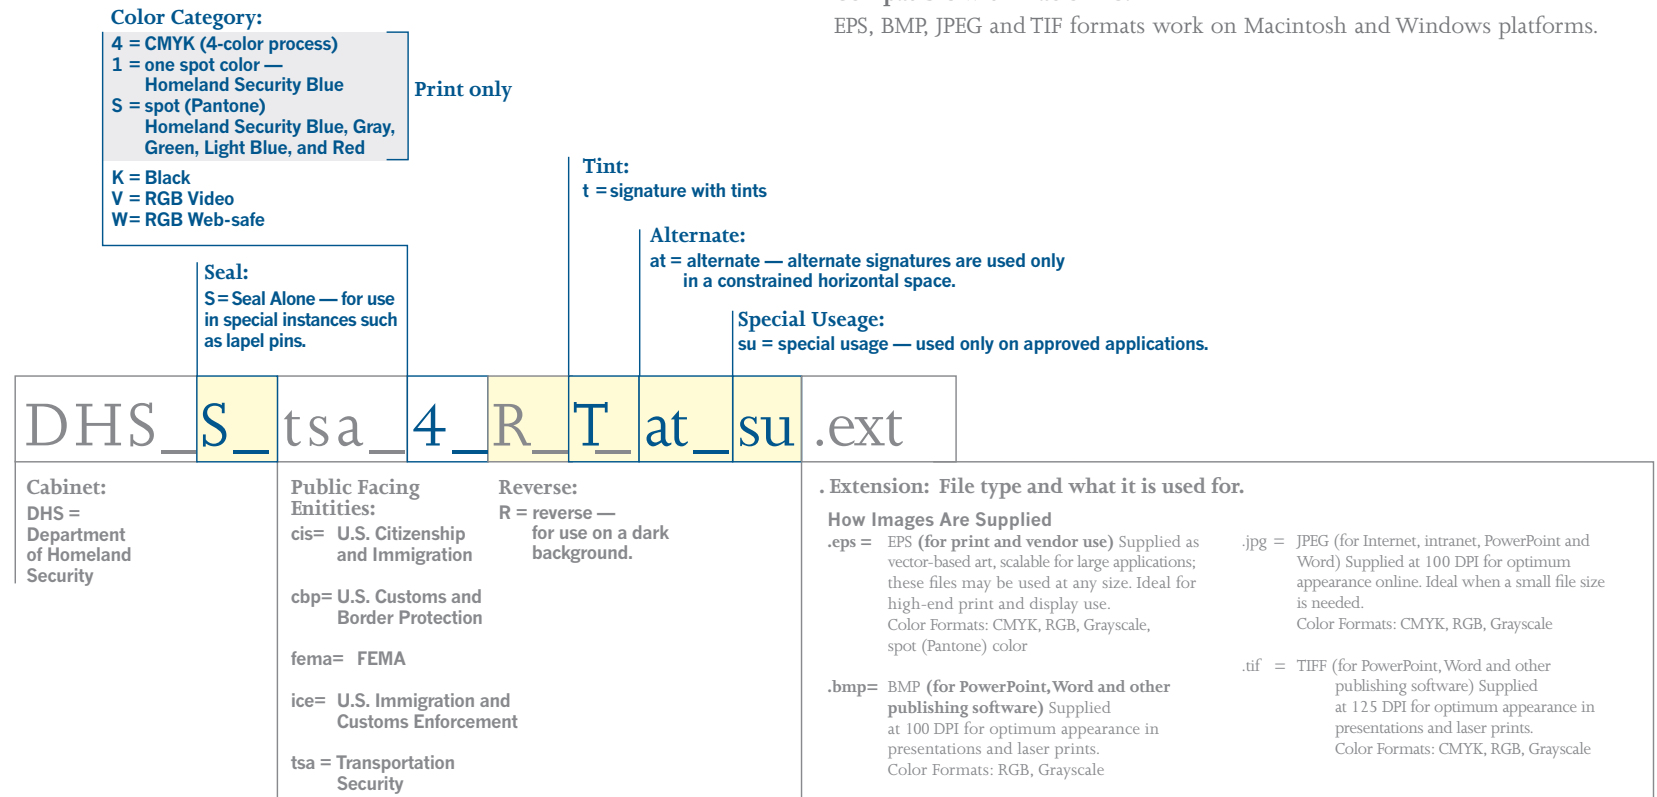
Color Category:
4 = CMYK (4-color process)
1 = one spot color — Homeland Security Blue
S = spot (Pantone) Homeland Security Blue, Gray, Green, Light Blue, and Red

Print only

K = Black
V = RGB Video
W= RGB Web-safe

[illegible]
EPS, BMP, JPEG and TIF formats work on Macintosh and Windows platforms.

Tint:
t = signature with tints

Alternate:
at = alternate — alternate signatures are used only in a constrained horizontal space.

Seal:
S = Seal Alone — for use in special instances such as lapel pins.

Special Useage:
su = special usage — used only on approved applications.

DHS_S_tsa_4_R_T_at_su.ext

Cabinet:
DHS = Department of Homeland Security

Public Facing Enitities:
cis= U.S. Citizenship and Immigration

cbp= U.S. Customs and Border Protection

fema= FEMA

ice= U.S. Immigration and Customs Enforcement

tsa = Transportation Security

Reverse:
R = reverse — for use on a dark background.

. Extension: File type and what it is used for.

How Images Are Supplied
.eps = EPS (for print and vendor use) Supplied as vector-based art, scalable for large applications; these files may be used at any size. Ideal for high-end print and display use. Color Formats: CMYK, RGB, Grayscale, spot (Pantone) color

.bmp= BMP (for PowerPoint, Word and other publishing software) Supplied at 100 DPI for optimum appearance in presentations and laser prints. Color Formats: RGB, Grayscale

.jpg = JPEG (for Internet, intranet, PowerPoint and Word) Supplied at 100 DPI for optimum appearance online. Ideal when a small file size is needed. Color Formats: CMYK, RGB, Grayscale

.tif = TIFF (for PowerPoint, Word and other publishing software) Supplied at 125 DPI for optimum appearance in presentations and laser prints. Color Formats: CMYK, RGB, Grayscale